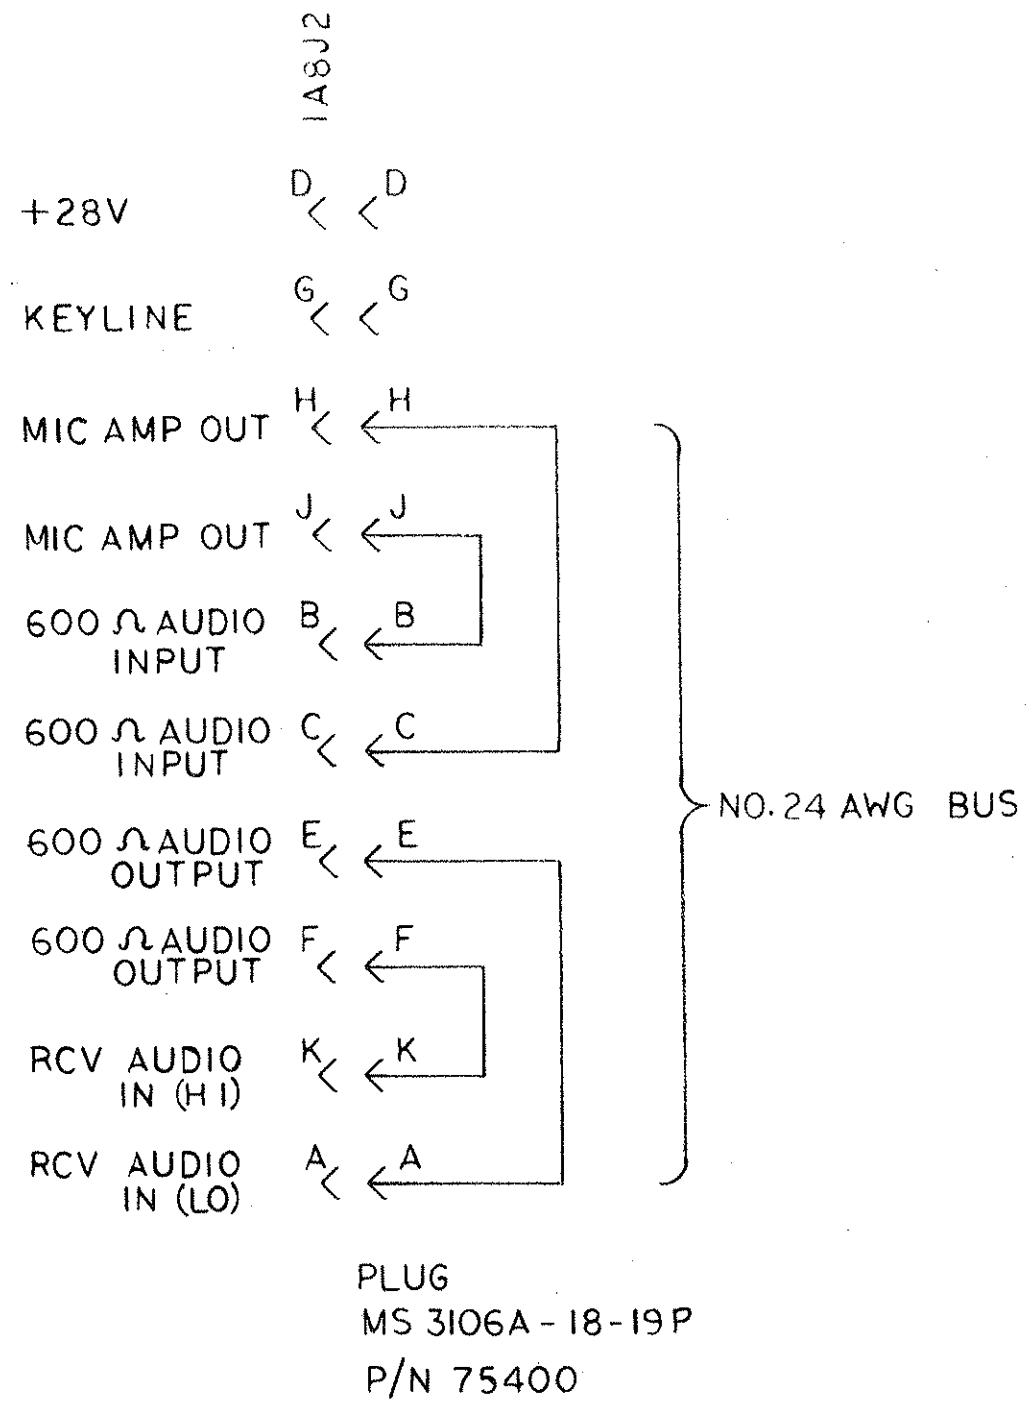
1A8J2

+28V D D

KEYLINE G G

MIC AMP OUT H H

MIC AMP OUT J J

600 $\Omega$ AUDIO INPUT B B

600 $\Omega$ AUDIO INPUT C C

600 $\Omega$ AUDIO OUTPUT E E

600 $\Omega$ AUDIO OUTPUT F F

RCV AUDIO IN (HI) K K

RCV AUDIO IN (LO) A A

NO. 24 AWG BUS

PLUG
MS 3106A - 18 - 19P
P/N 75400